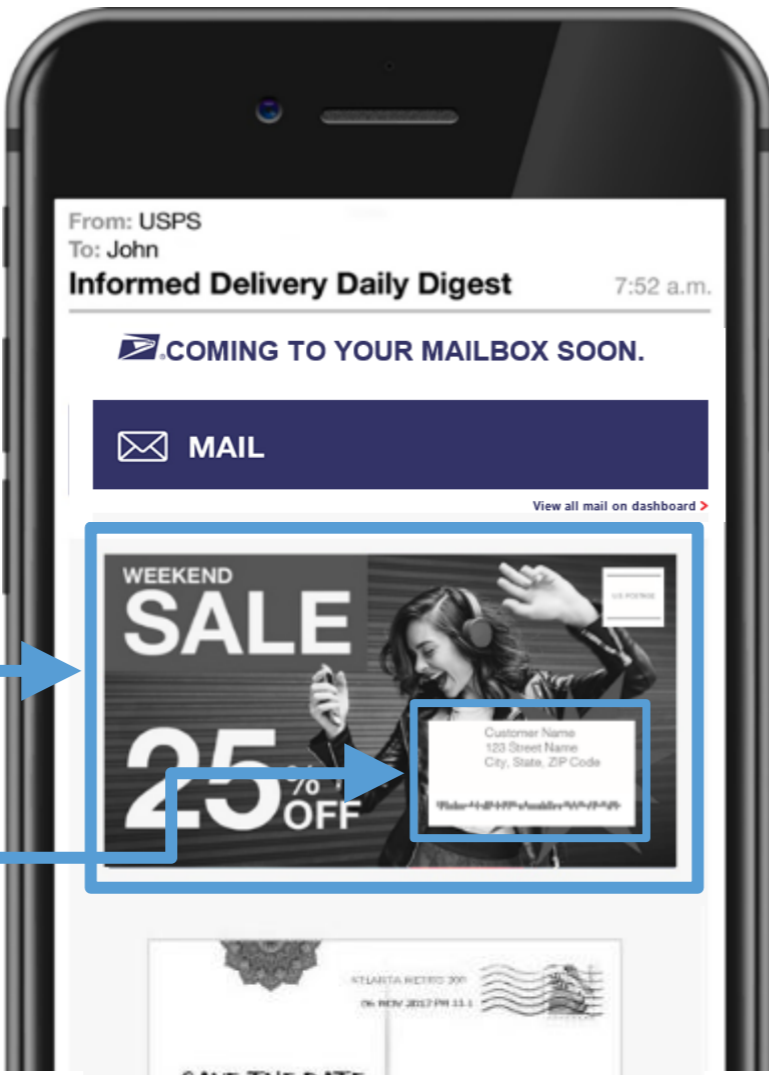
From: USPS
To: John
Informed Delivery Daily Digest 7:52 a.m.

COMING TO YOUR MAILBOX SOON.

MAIL

View all mail on dashboard >

WEEKEND
SALE
25% OFF

US POSTAGE

Customer Name
123 Street Name
City, State, ZIP Code

ATLANTA METRO 300
06 NOV 2017 PM 11 L

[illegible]